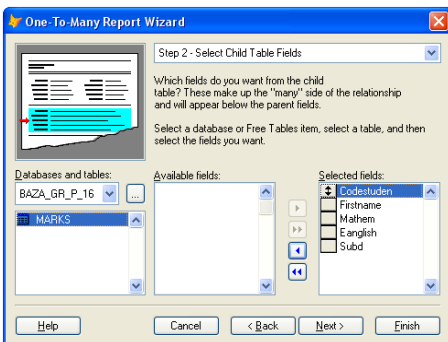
One-To-Many Report Wizard

Step 2 - Select Child Table Fields

Which fields do you want from the child table? These make up the "many" side of the relationship and will appear below the parent fields.

Select a database or Free Tables item, select a table, and then select the fields you want.

Databases and tables:

BAZA_GR_P_16

...

MARKS

Available fields:

Selected fields:

Codestuden
Firstname
Mathem
Eanglish
Subd

Help

Cancel

< Back

Next >

Finish